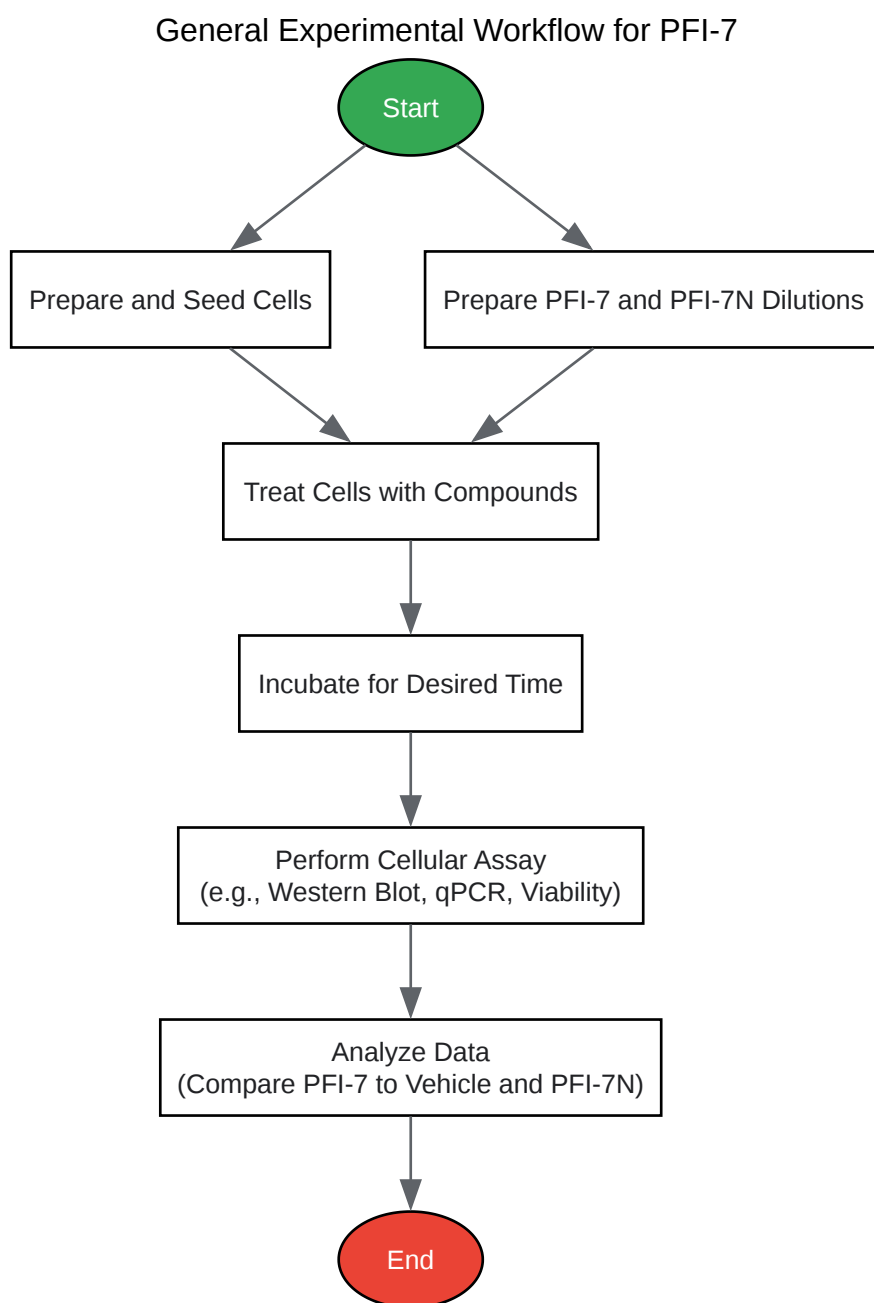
General Experimental Workflow for PFI-7

Start

Prepare and Seed Cells

Prepare PFI-7 and PFI-7N Dilutions

Treat Cells with Compounds

Incubate for Desired Time

Perform Cellular Assay
(e.g., Western Blot, qPCR, Viability)

Analyze Data
(Compare PFI-7 to Vehicle and PFI-7N)

End